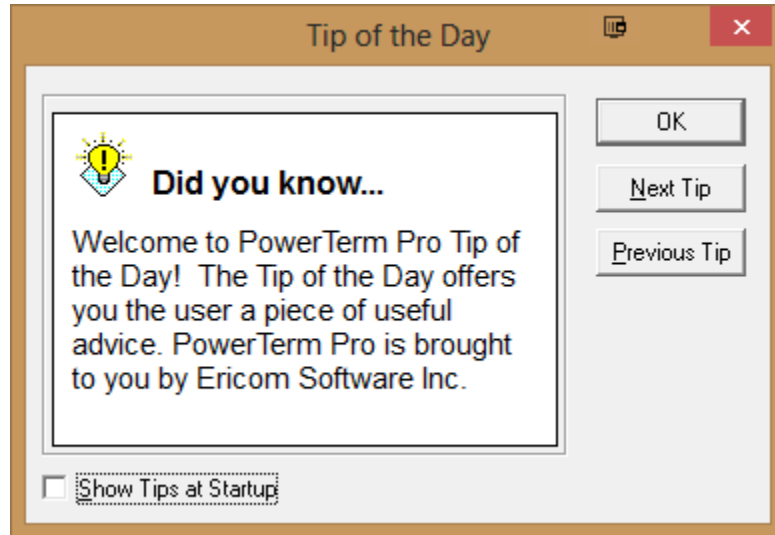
Tip of the Day

Did you know...

Welcome to PowerTerm Pro Tip of the Day! The Tip of the Day offers you the user a piece of useful advice. PowerTerm Pro is brought to you by Ericom Software Inc.

OK

Next Tip

Previous Tip

Show Tips at Startup